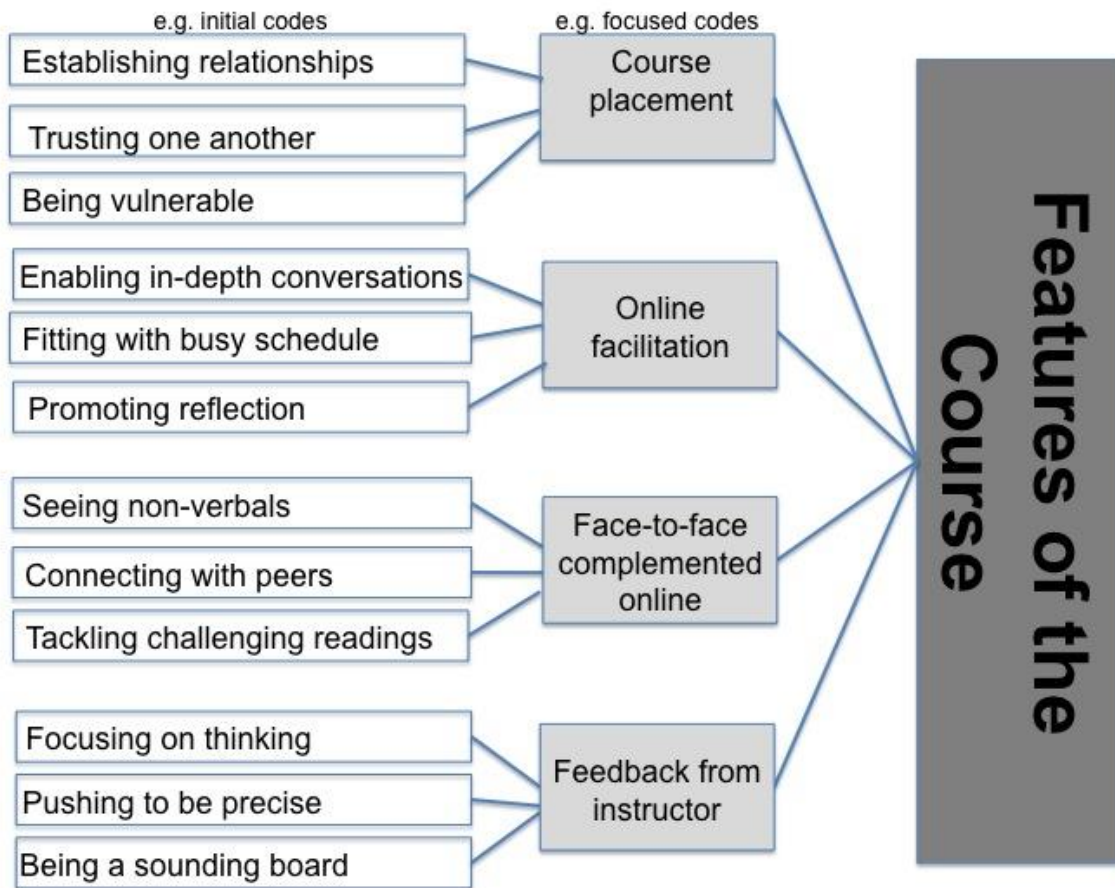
e.g. initial codes

e.g. focused codes

Establishing relationships

Trusting one another

Being vulnerable

Course placement

Enabling in-depth conversations

Fitting with busy schedule

Promoting reflection

Online facilitation

Seeing non-verbals

Connecting with peers

Tackling challenging readings

Face-to-face complemented online

Focusing on thinking

Pushing to be precise

Being a sounding board

Feedback from instructor

Features of the Course